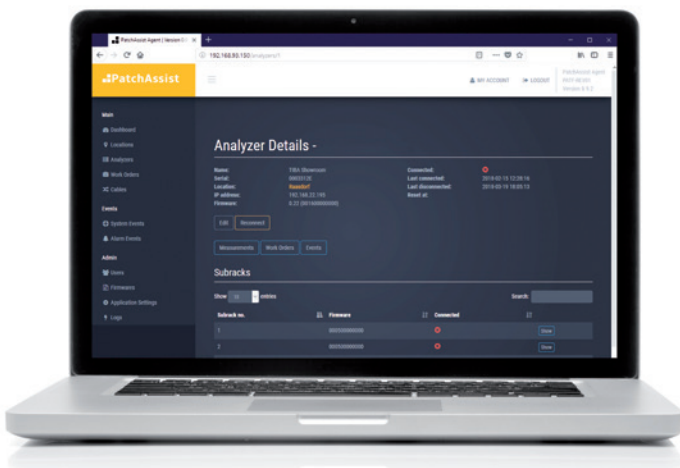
PatchAssist Agent | Version 0.

192.168.93.150/analyzers/1

PatchAssist

MY ACCOUNT LOGOUT

PatchAssist Agent
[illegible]
Version 0.9.2

Main
Dashboard
Locations
Analyzers
Work Orders
Cables

Events
System Events
Alarm Events

Admin
Users
Firmwares
Application Settings
Logs

Analyzer Details -

Name: TBA Showroom
Serial: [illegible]
Location: Kassel?
IP address: 192.168.22.193
Firmware: 0.22 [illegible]

Connected:
Last connected: 2018-02-15 12:28:16
Last disconnected: 2018-03-15 18:05:13
Reset at:

Edit Reconnect

Measurements Work Orders Events

Subracks

Show 10 entries

Search:

| Subrack no. | Firmware | Connected | |
|---|---|---|---|
| 1 | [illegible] | | Show |
| 2 | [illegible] | | Show |